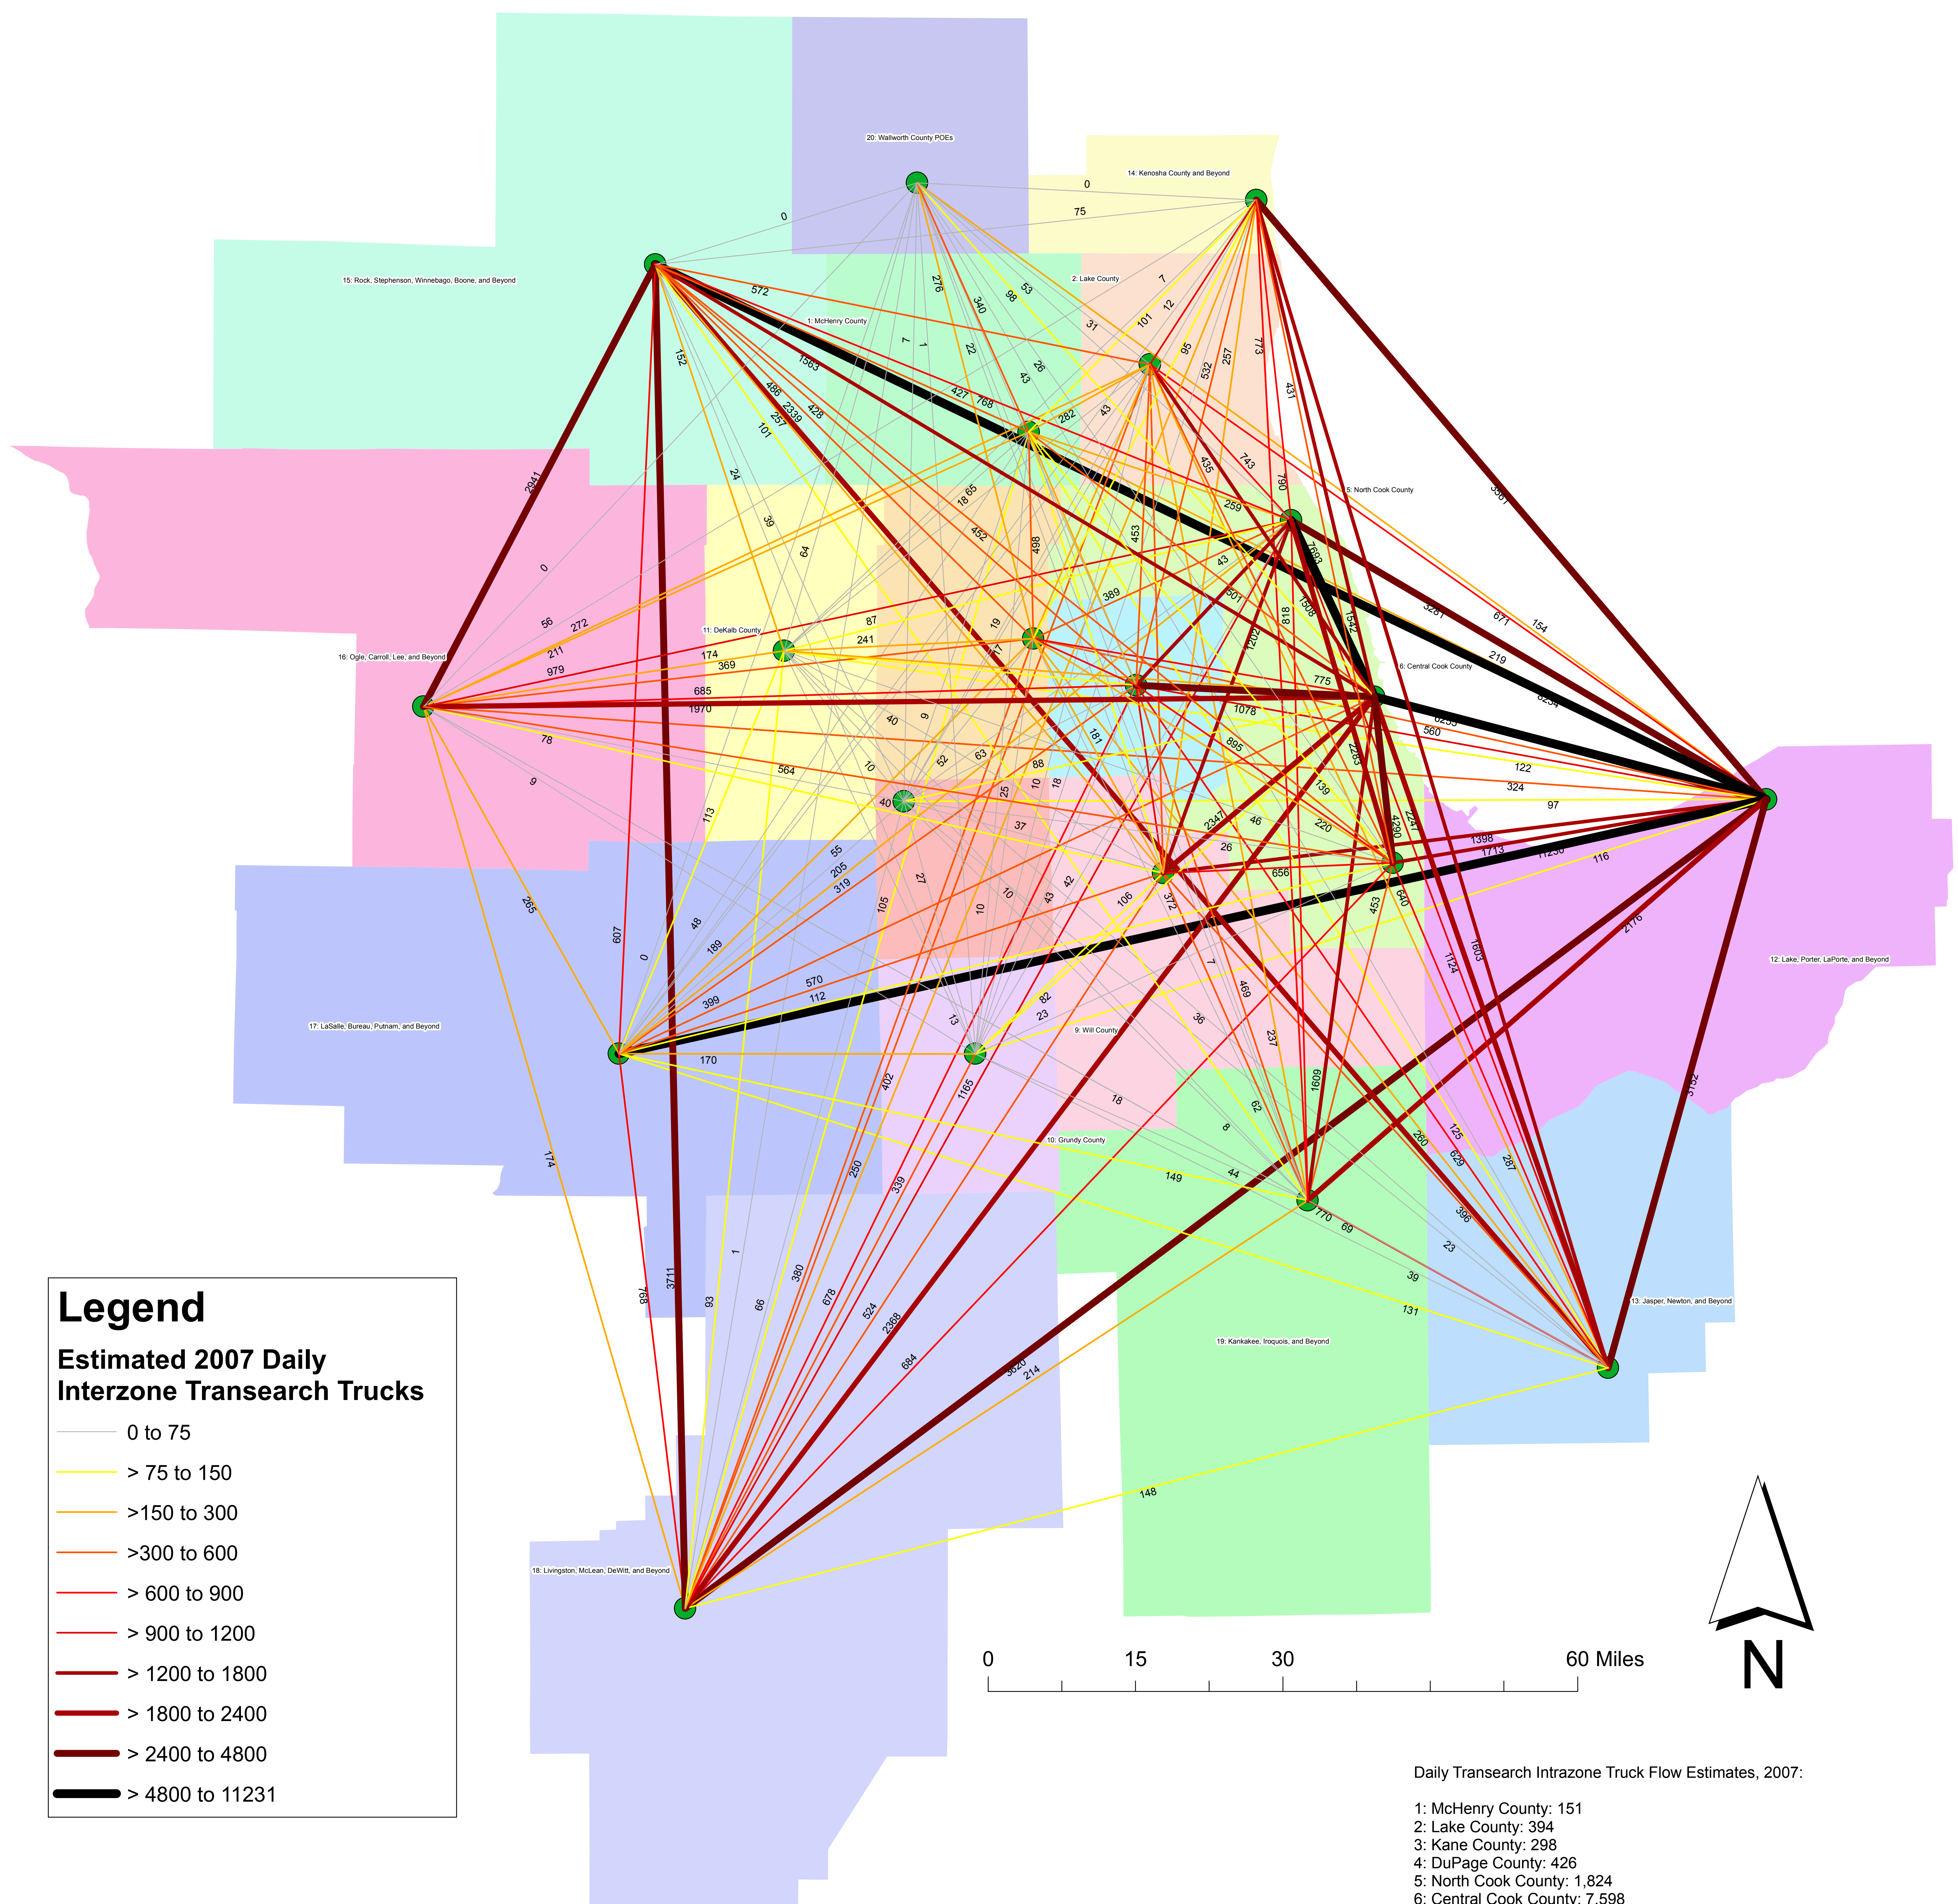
20: Wallworth County POEs

14: Kenosha County and Beyond

15: Rock, Stephenson, Winnebago, Boone, and Beyond

2: Lake County

1: McHenry County

5: North Cook County

16: Ogle, Carroll, Lee, and Beyond

11: DeKalb County

6: Central Cook County

12: Lake, Porter, LaPorte, and Beyond

17: LaSalle, Bureau, Putnam, and Beyond

9: Will County

10: Grundy County

13: Jasper, Newton, and Beyond

19: Kankakee, Iroquois, and Beyond

18: Livingston, McLean, DeWitt, and Beyond

0 75 0 572 276 340 98 53 7 12 101 31 95 532 257 773 431 152 1563 7 1 22 26 43 427 768 486 2339 428 257 101 282 43 435 743 790 3367 2941 24 39 18 65 452 498 453 259 7603 64 0 56 272 211 979 87 241 174 369 19 17 389 43 501 1508 818 1542 3281 671 154 219 685 1970 775 1078 6234 6233 560 78 40 9 181 2283 895 122 324 97 9 564 10 52 63 88 10 18 139 40 25 37 2347 46 220 4290 2247 1398 1713 11230 116 113 55 205 319 27 26 656 106 372 453 640 265 607 48 189 105 10 43 42 2176 0 570 112 399 13 82 23 7 469 1124 1603 36 237 170 402 1165 18 1609 62 8 260 125 629 287 3152 174 250 339 149 44 770 69 396 23 39 131 768 3711 93 1 66 380 678 524 2368 684 3820 214 148 1202

Legend

Estimated 2007 Daily Interzone Transearch Trucks

0 to 75
> 75 to 150
>150 to 300
>300 to 600
> 600 to 900
> 900 to 1200
> 1200 to 1800
> 1800 to 2400
> 2400 to 4800
> 4800 to 11231

0 15 30 60 Miles

N

Daily Transearch Intrazone Truck Flow Estimates, 2007:

1: McHenry County: 151
2: Lake County: 394
3: Kane County: 298
4: DuPage County: 426
5: North Cook County: 1,824
6: Central Cook County: 7,598